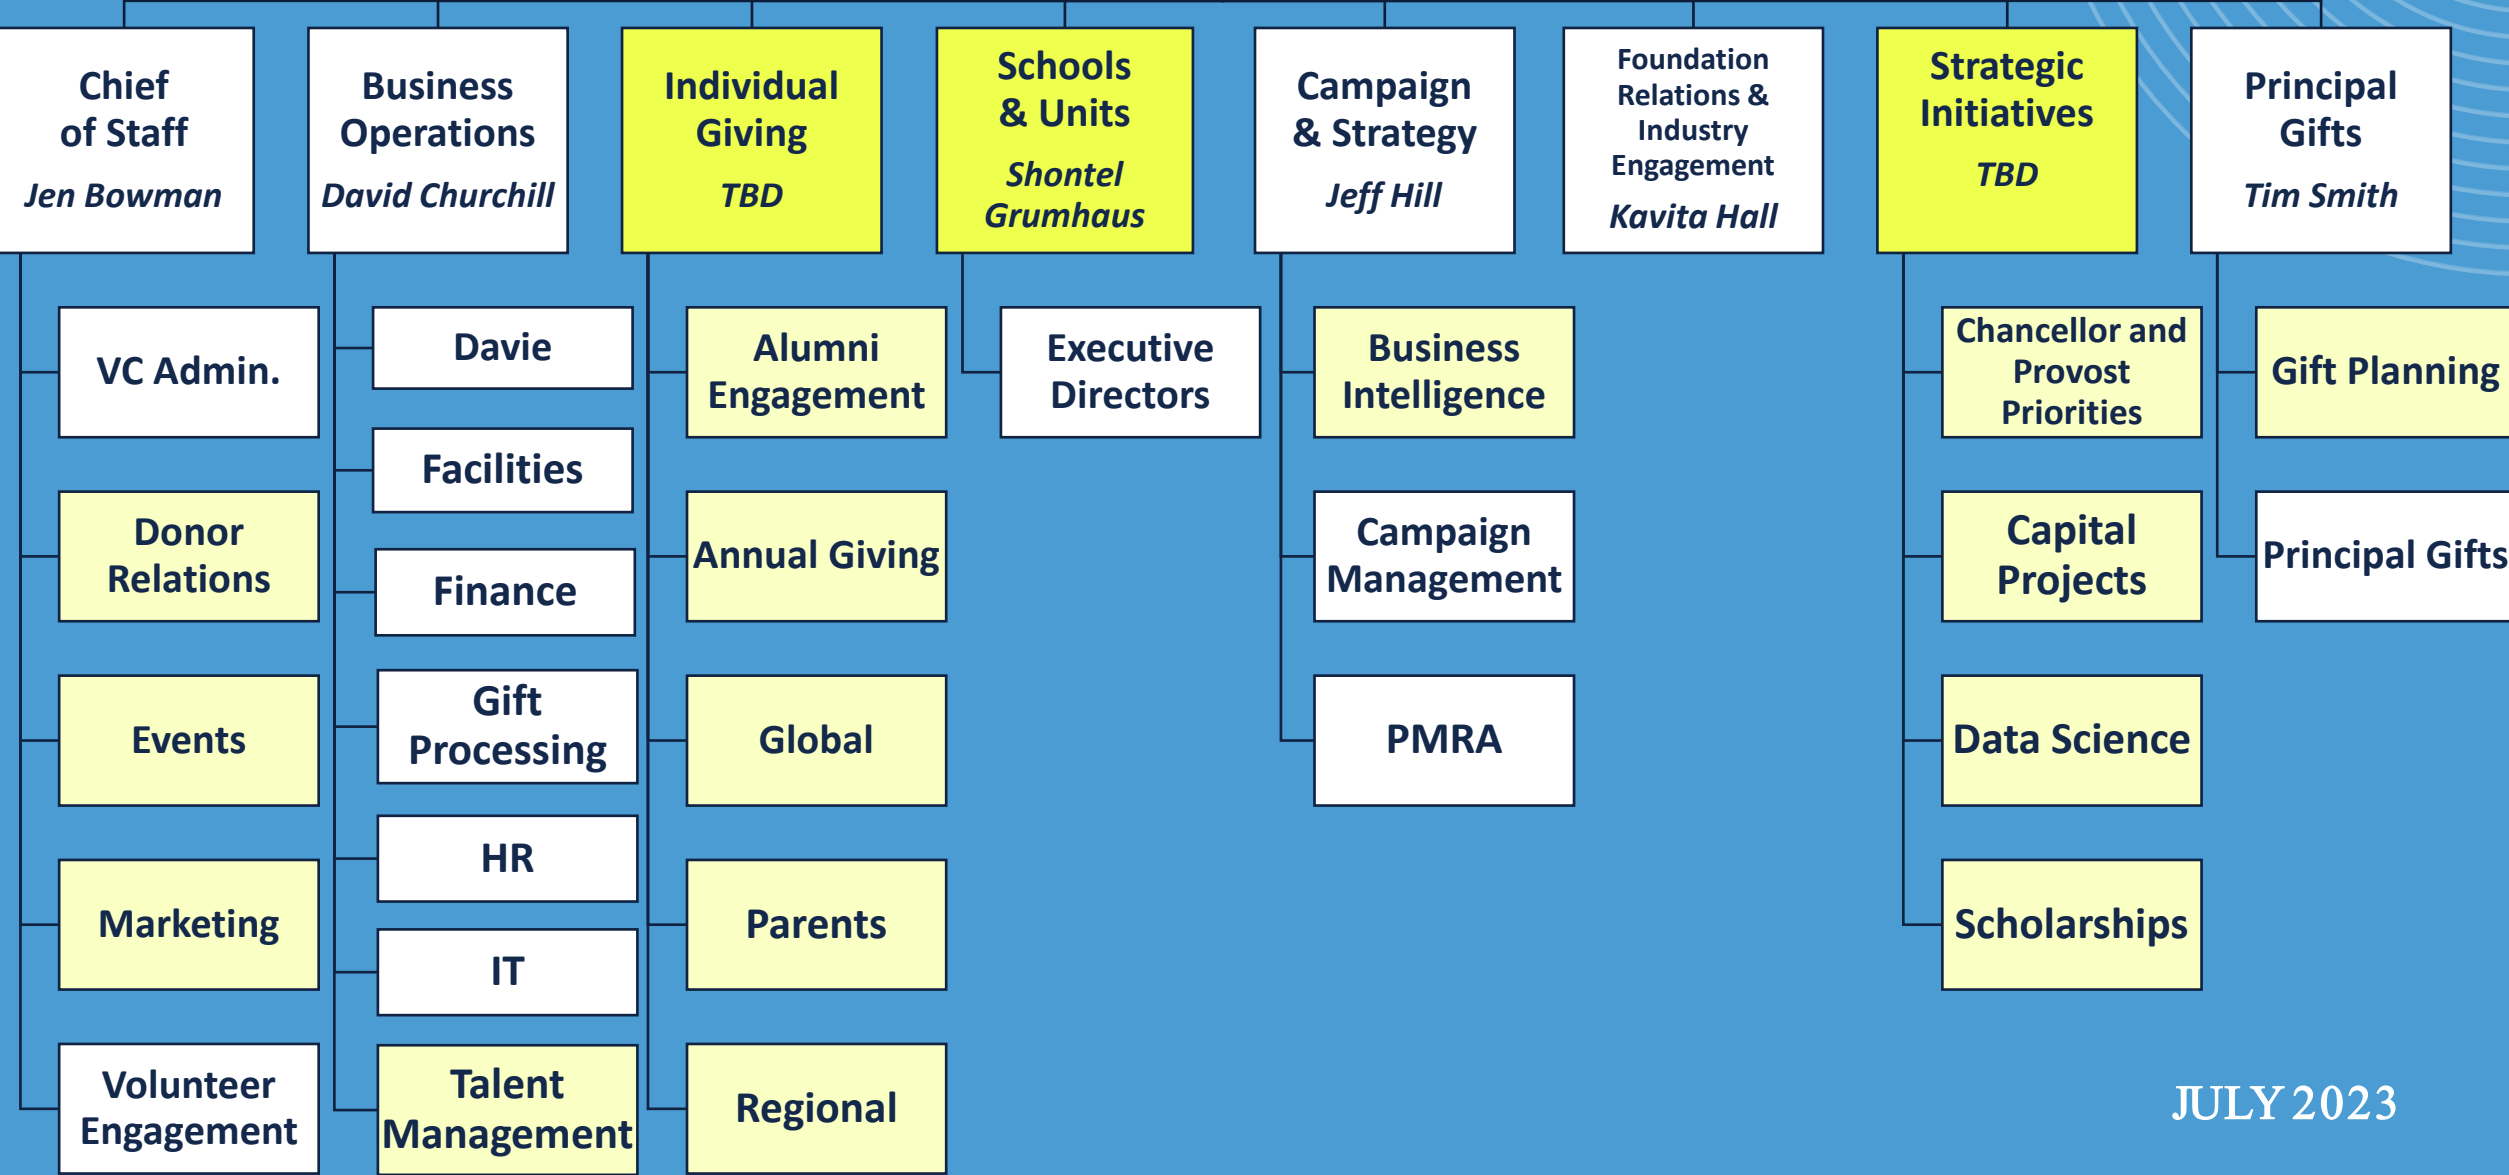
Chief of Staff
Jen Bowman

VC Admin.

Donor Relations

Events

Marketing

Volunteer Engagement

Business Operations
David Churchill

Davie

Facilities

Finance

Gift Processing

HR

IT

Talent Management

Individual Giving
TBD

Alumni Engagement

Annual Giving

Global

Parents

Regional

Schools & Units
Shontel Grumhaus

Executive Directors

Campaign & Strategy
Jeff Hill

Business Intelligence

Campaign Management

PMRA

Foundation Relations & Industry Engagement
Kavita Hall

Strategic Initiatives
TBD

Chancellor and Provost Priorities

Capital Projects

Data Science

Scholarships

Principal Gifts
Tim Smith

Gift Planning

Principal Gifts

JULY 2023